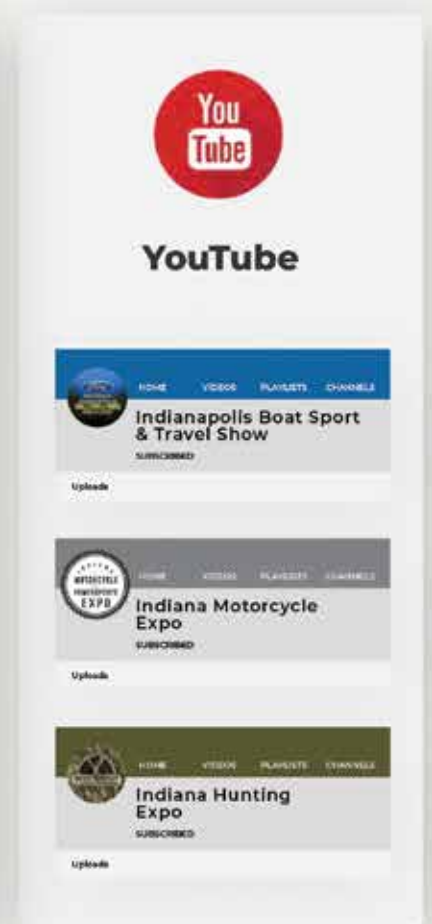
You
Tube

YouTube

HOME VIDEOS PLAYLISTS CHANNELS

Indianapolis Boat Sport & Travel Show

SUBSCRIBED

Uploads

MOTORCYCLE POWERSPORTS EXPO

HOME VIDEOS PLAYLISTS CHANNELS

Indiana Motorcycle Expo

SUBSCRIBED

Uploads

HOME VIDEOS PLAYLISTS CHANNELS

Indiana Hunting Expo

SUBSCRIBED

Uploads